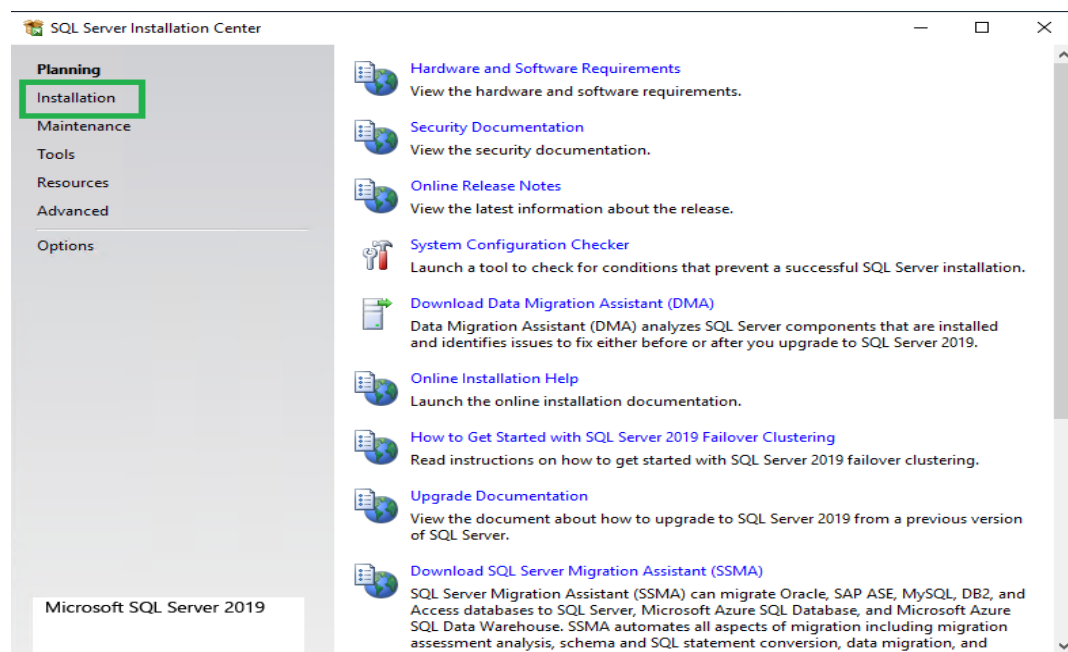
SQL Server Installation Center

Planning
Installation
Maintenance
Tools
Resources
Advanced
Options

Microsoft SQL Server 2019

Hardware and Software Requirements
View the hardware and software requirements.

Security Documentation
View the security documentation.

Online Release Notes
View the latest information about the release.

System Configuration Checker
Launch a tool to check for conditions that prevent a successful SQL Server installation.

Download Data Migration Assistant (DMA)
Data Migration Assistant (DMA) analyzes SQL Server components that are installed and identifies issues to fix either before or after you upgrade to SQL Server 2019.

Online Installation Help
Launch the online installation documentation.

How to Get Started with SQL Server 2019 Failover Clustering
Read instructions on how to get started with SQL Server 2019 failover clustering.

Upgrade Documentation
View the document about how to upgrade to SQL Server 2019 from a previous version of SQL Server.

Download SQL Server Migration Assistant (SSMA)
SQL Server Migration Assistant (SSMA) can migrate Oracle, SAP ASE, MySQL, DB2, and Access databases to SQL Server, Microsoft Azure SQL Database, and Microsoft Azure SQL Data Warehouse. SSMA automates all aspects of migration including migration assessment analysis, schema and SQL statement conversion, data migration, and